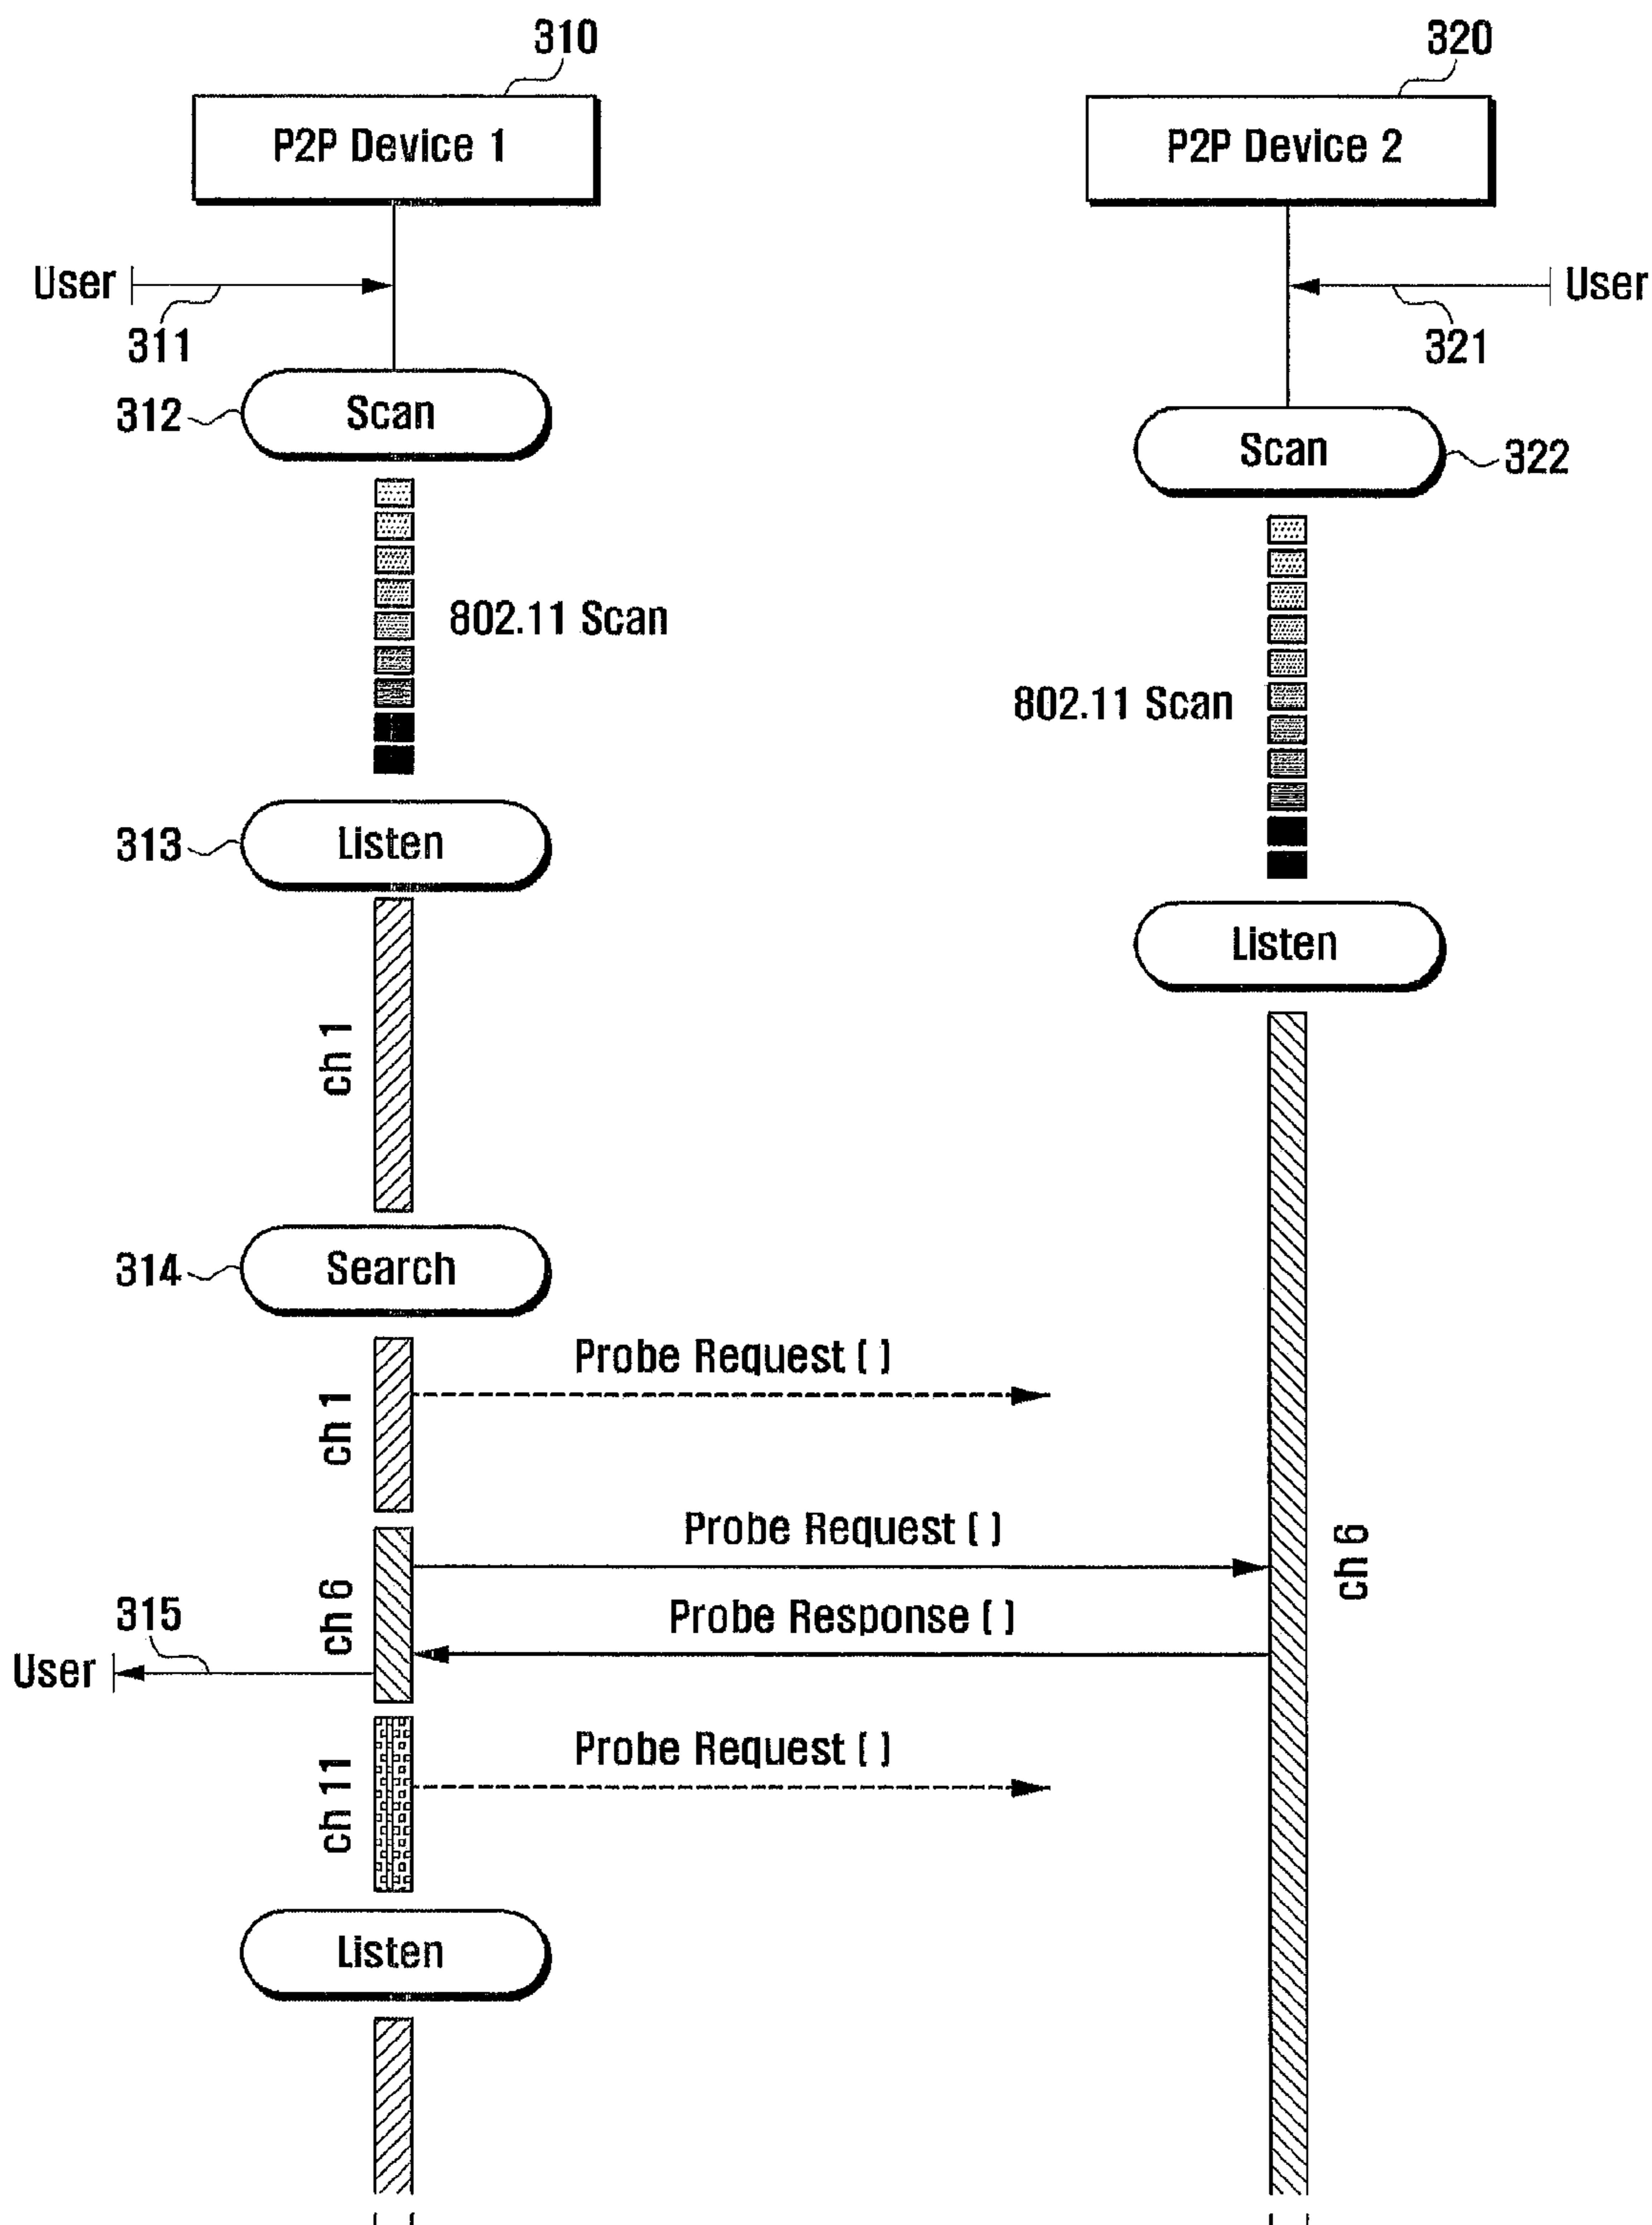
310

320

P2P Device 1

P2P Device 2

User

311

User

321

312

Scan

Scan

322

802.11 Scan

802.11 Scan

313

Listen

Listen

ch 1

314

Search

Probe Request ( )

ch 1

Probe Request ( )

ch 6

315

ch 6

Probe Response ( )

User

Probe Request ( )

ch 11

Listen